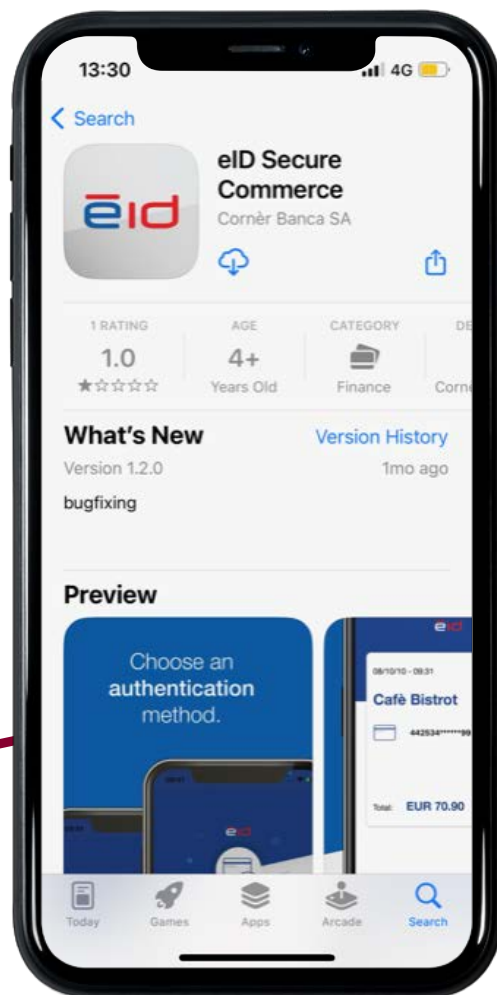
13:30
4G

< Search

eid

eID Secure Commerce
Cornèr Banca SA

1 RATING
1.0
★☆☆☆☆

AGE
4+
Years Old

CATEGORY
Finance

DE
Corn

What's New
Version History
Version 1.2.0
1mo ago
bugfixing

Preview

Choose an authentication method.

eid

eid
08/10/10 - 09:31
Cafè Bistrot
442534******99
Total: EUR 70.90

Today
Games
Apps
Arcade
Search